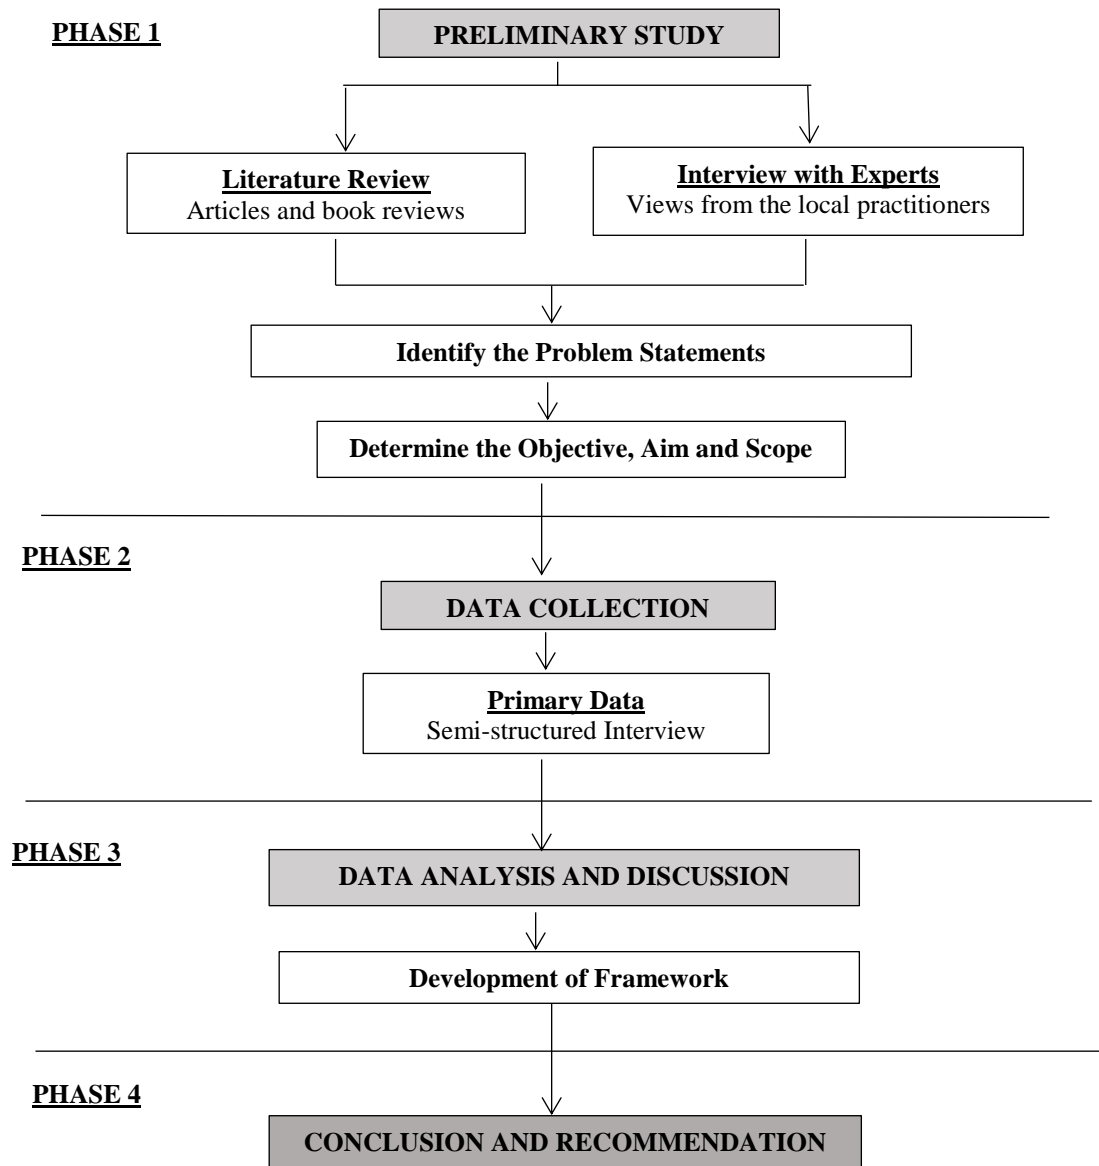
PHASE 1

PRELIMINARY STUDY

Literature Review
Articles and book reviews

Interview with Experts
Views from the local practitioners

Identify the Problem Statements

Determine the Objective, Aim and Scope

PHASE 2

DATA COLLECTION

Primary Data
Semi-structured Interview

PHASE 3

DATA ANALYSIS AND DISCUSSION

Development of Framework

PHASE 4

CONCLUSION AND RECOMMENDATION